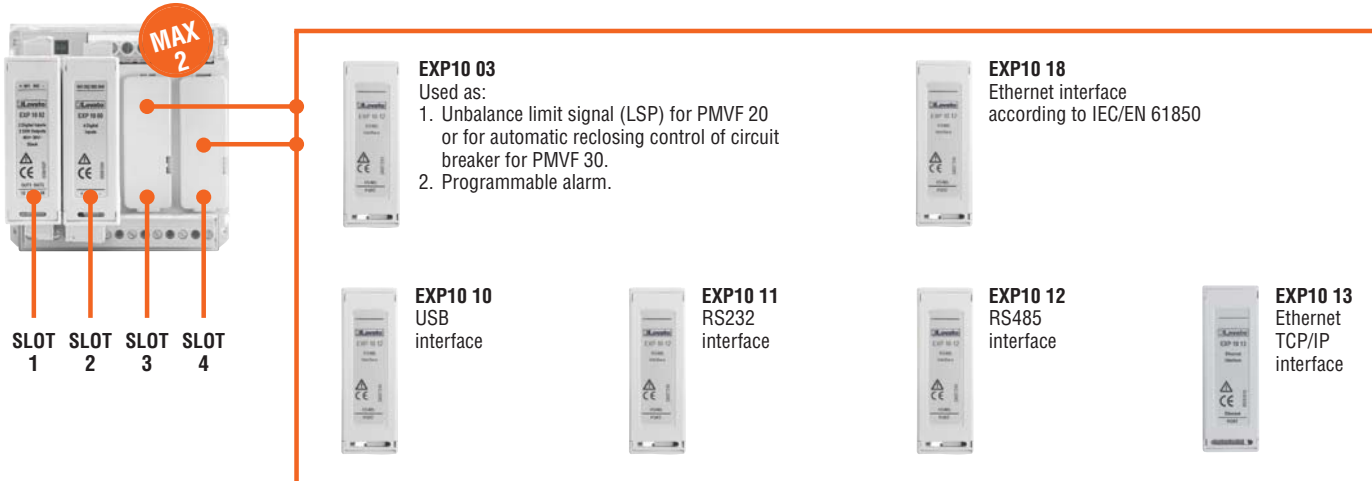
MAX 2

SLOT 1 SLOT 2 SLOT 3 SLOT 4

EXP10 03
Used as:
1. Unbalance limit signal (LSP) for PMVF 20 or for automatic reclosing control of circuit breaker for PMVF 30.
2. Programmable alarm.

EXP10 18
Ethernet interface according to IEC/EN 61850

EXP10 10
USB interface

EXP10 11
RS232 interface

EXP10 12
RS485 interface

EXP10 13
Ethernet TCP/IP interface